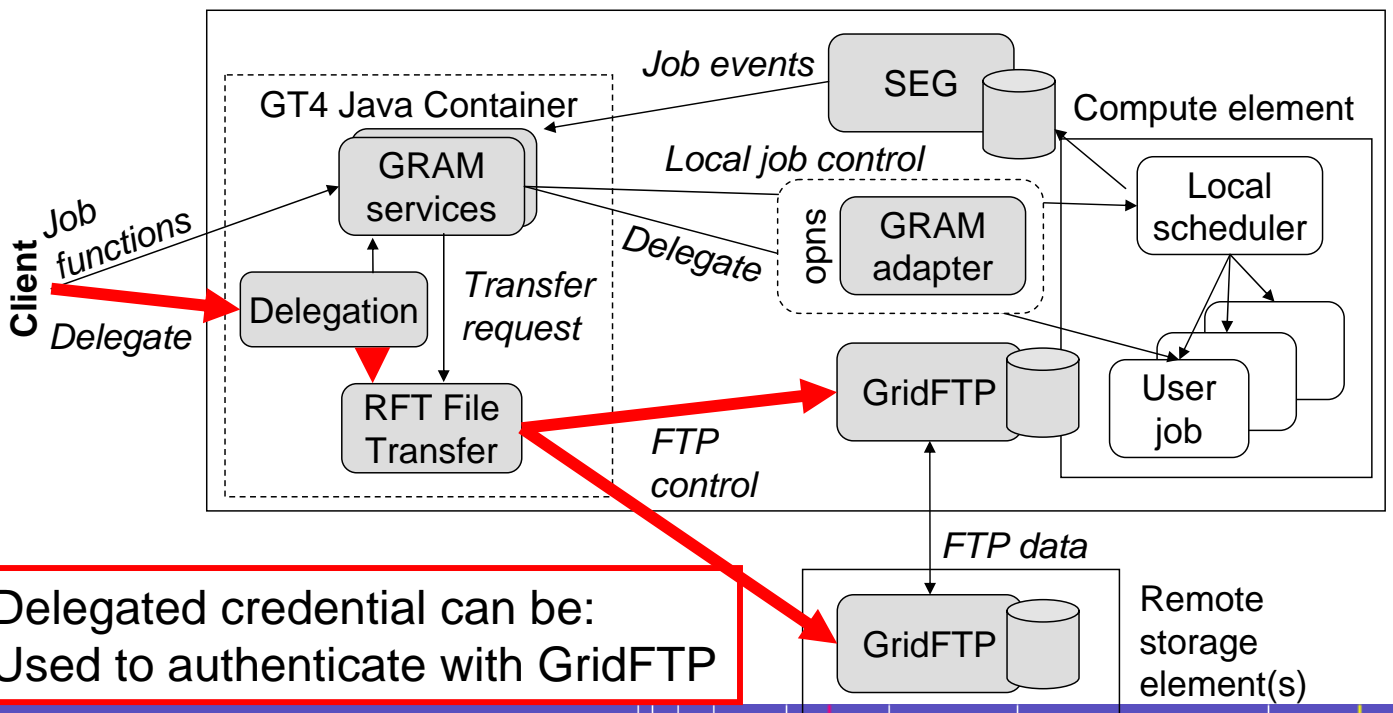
Job events

SEG

GT4 Java Container

Compute element

GRAM services

Local job control

Local scheduler

Client

Job functions

Delegate

sudo

GRAM adapter

Delegation

Delegate

Transfer request

RFT File Transfer

GridFTP

User job

FTP control

FTP data

Delegated credential can be:
Used to authenticate with GridFTP

GridFTP

Remote storage element(s)